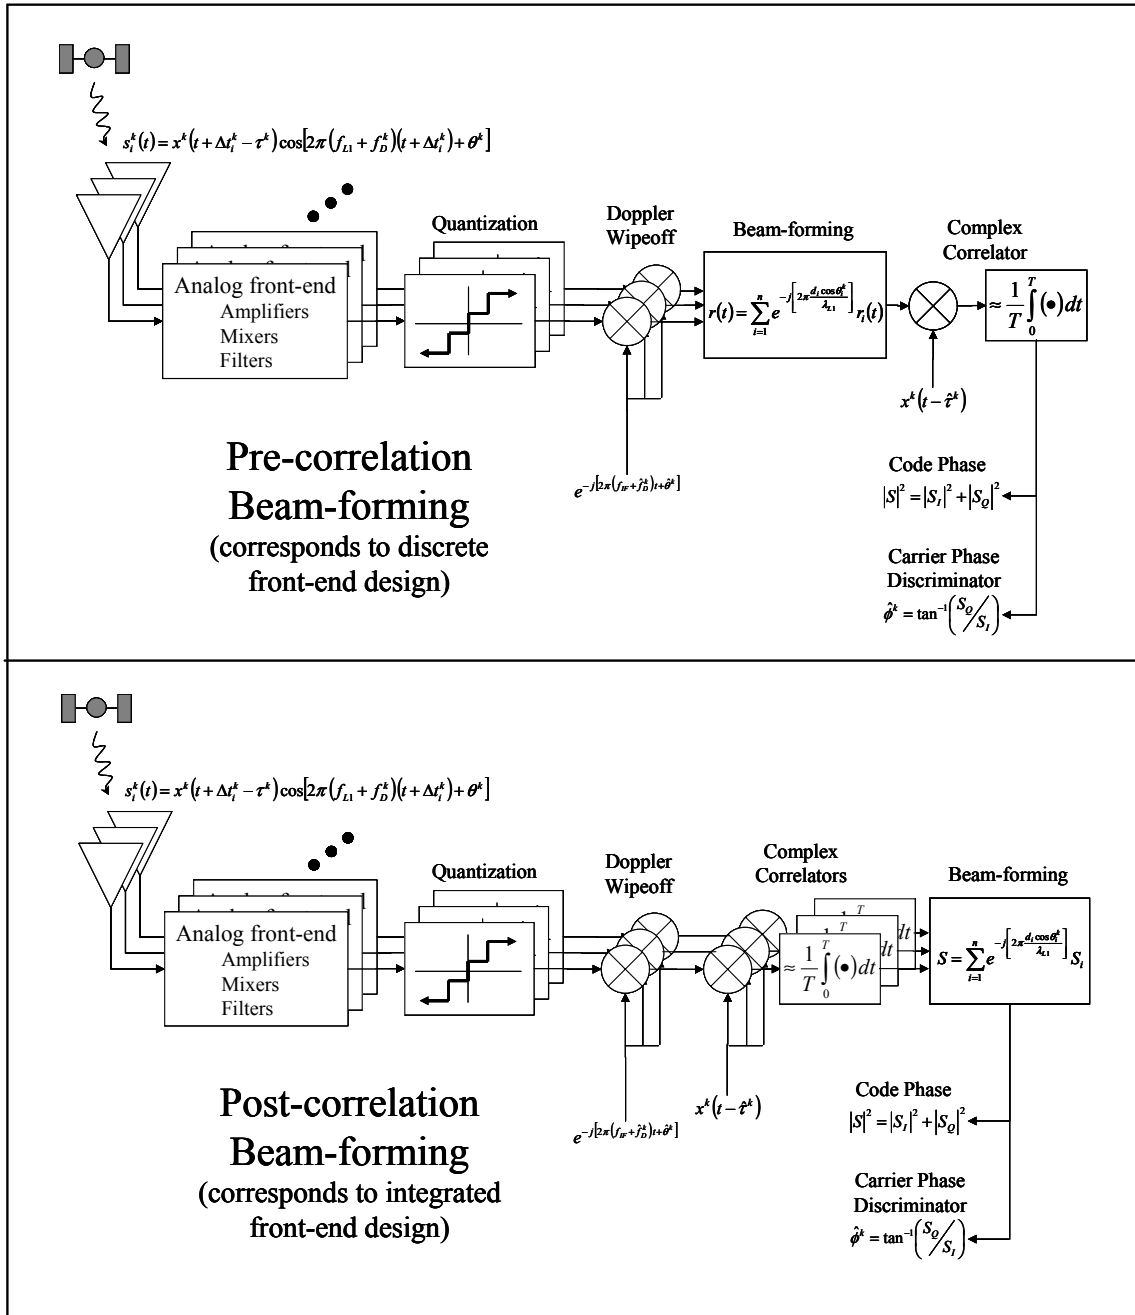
$s_i^k(t) = x^k(t + \Delta t_i^k - \tau^k)\cos[2\pi(f_{L1} + f_D^k)(t + \Delta t_i^k) + \theta^k]$

Analog front-end
Amplifiers
Mixers
Filters

Quantization

Doppler Wipeoff

Beam-forming

$r(t) = \sum_{i=1}^{n} e^{-j\left[2\pi \frac{d_i \cos\theta_i^k}{\lambda_{L1}}\right]} r_i(t)$

Complex Correlator

$\approx \frac{1}{T}\int_0^T (\bullet) dt$

$x^k(t - \hat{\tau}^k)$

$e^{-j[2\pi(f_{IF} + \hat{f}_D^k)t + \hat{\theta}^k]}$

Pre-correlation Beam-forming
(corresponds to discrete front-end design)

Code Phase
$|S|^2 = |S_I|^2 + |S_Q|^2$

Carrier Phase Discriminator
$\hat{\phi}^k = \tan^{-1}\left(S_Q / S_I\right)$

$s_i^k(t) = x^k(t + \Delta t_i^k - \tau^k)\cos[2\pi(f_{L1} + f_D^k)(t + \Delta t_i^k) + \theta^k]$

Analog front-end
Amplifiers
Mixers
Filters

Quantization

Doppler Wipeoff

Complex Correlators

$\approx \frac{1}{T}\int_0^T (\bullet) dt$

Beam-forming

$S = \sum_{i=1}^{n} e^{-j\left[2\pi \frac{d_i \cos\theta_i^k}{\lambda_{L1}}\right]} S_i$

$e^{-j[2\pi(f_{IF} + \hat{f}_D^k)t + \hat{\theta}^k]}$

$x^k(t - \hat{\tau}^k)$

Post-correlation Beam-forming
(corresponds to integrated front-end design)

Code Phase
$|S|^2 = |S_I|^2 + |S_Q|^2$

Carrier Phase Discriminator
$\hat{\phi}^k = \tan^{-1}\left(S_Q / S_I\right)$